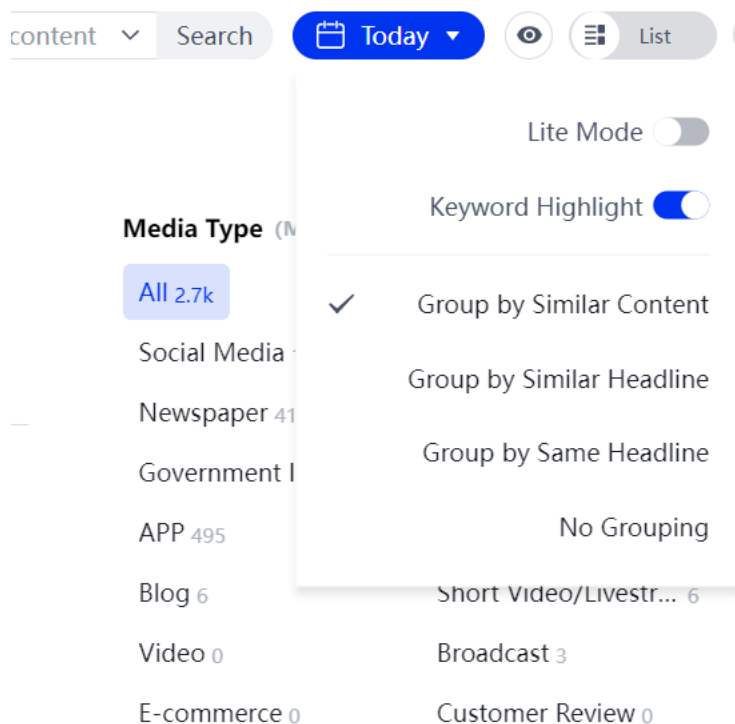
content Search Today List

Lite Mode

Keyword Highlight

Group by Similar Content

Group by Similar Headline

Group by Same Headline

No Grouping

Media Type (M

All 2.7k

Social Media

Newspaper 41

Government I

APP 495

Blog 6

Video 0

E-commerce 0

Short Video/Livestr... 6

Broadcast 3

Customer Review 0